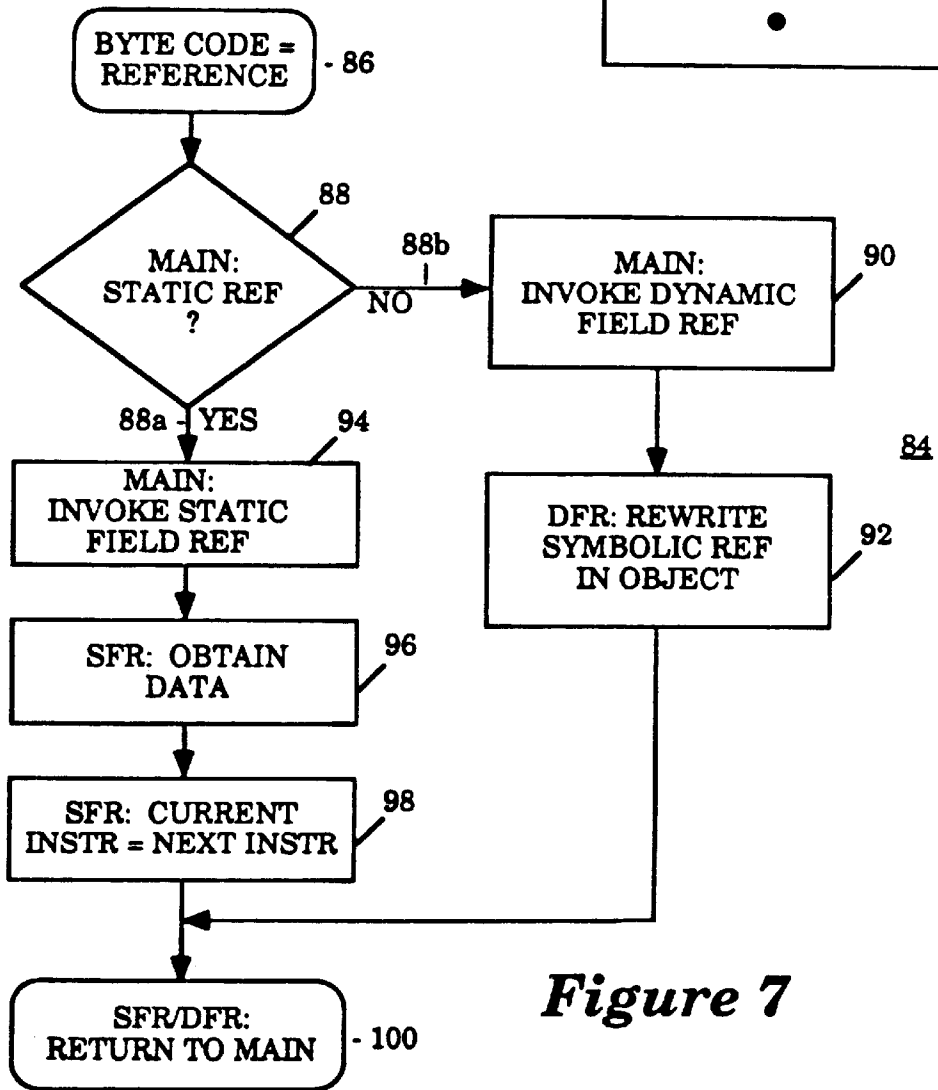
BYTE CODE = REFERENCE - 86

88

MAIN: STATIC REF ?

88b

NO

MAIN: INVOKE DYNAMIC FIELD REF

90

88a - YES

94

MAIN: INVOKE STATIC FIELD REF

84

DFR: REWRITE SYMBOLIC REF IN OBJECT

92

SFR: OBTAIN DATA

96

SFR: CURRENT INSTR = NEXT INSTR

98

SFR/DFR: RETURN TO MAIN - 100

Figure 7